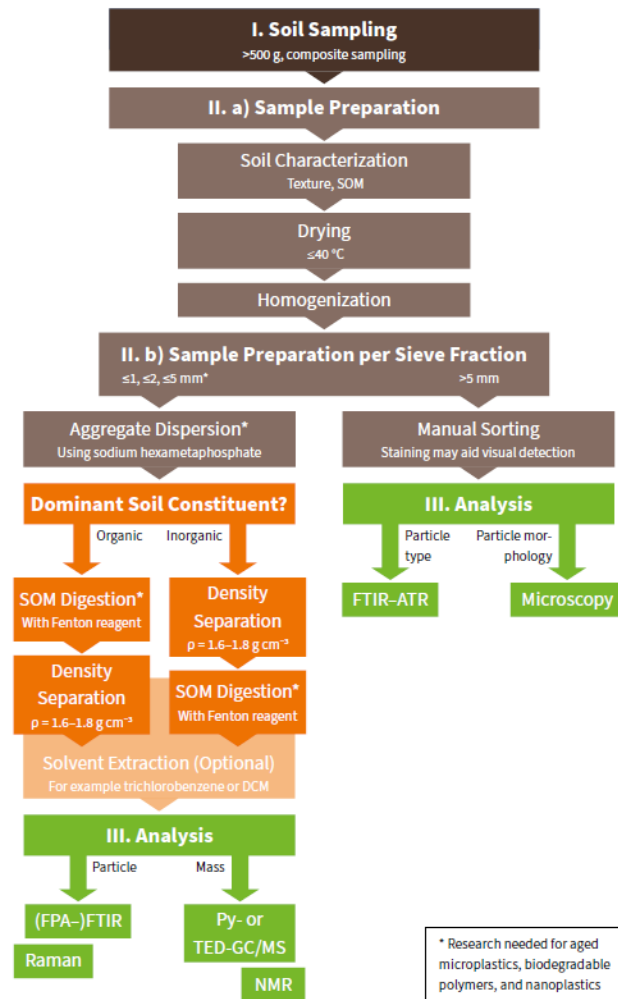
I. Soil Sampling
>500 g, composite sampling

II. a) Sample Preparation

Soil Characterization
Texture, SOM

Drying
≤40 °C

Homogenization

II. b) Sample Preparation per Sieve Fraction
≤1, ≤2, ≤5 mm*
>5 mm

Aggregate Dispersion*
Using sodium hexametaphosphate

Manual Sorting
Staining may aid visual detection

Dominant Soil Constituent?
Organic
Inorganic

III. Analysis
Particle type
Particle morphology

FTIR–ATR

Microscopy

SOM Digestion*
With Fenton reagent

Density Separation
$\rho = 1.6–1.8$ g cm$^{-3}$

Density Separation
$\rho = 1.6–1.8$ g cm$^{-3}$

SOM Digestion*
With Fenton reagent

Solvent Extraction (Optional)
For example trichlorobenzene or DCM

III. Analysis
Particle
Mass

(FPA–)FTIR

Raman

Py- or TED-GC/MS

NMR

* Research needed for aged microplastics, biodegradable polymers, and nanoplastics